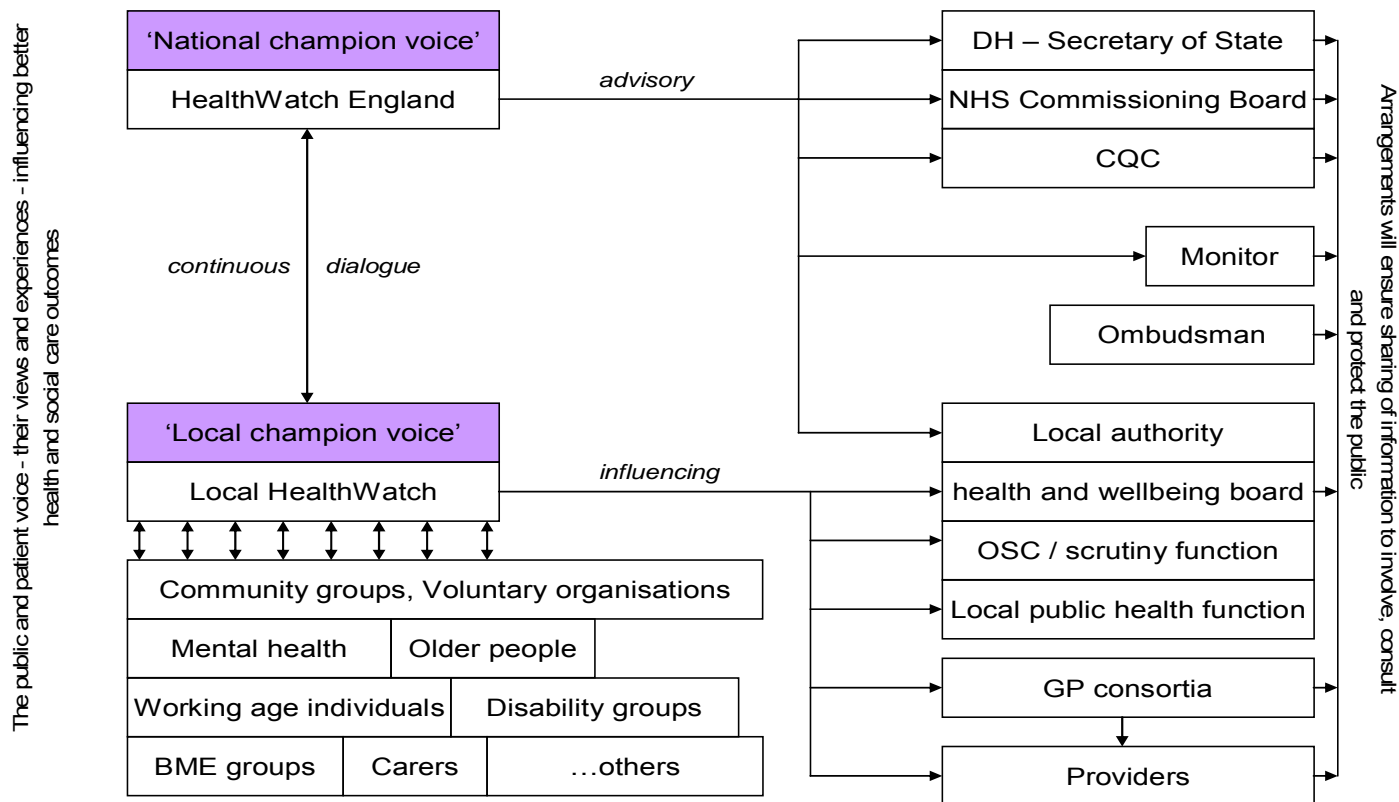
The public and patient voice - their views and experiences - influencing better health and social care outcomes

'National champion voice'

HealthWatch England

advisory

continuous dialogue

'Local champion voice'

Local HealthWatch

influencing

Community groups, Voluntary organisations

Mental health

Older people

Working age individuals

Disability groups

BME groups

Carers

…others

DH – Secretary of State

NHS Commissioning Board

CQC

Monitor

Ombudsman

Local authority

health and wellbeing board

OSC / scrutiny function

Local public health function

GP consortia

Providers

Arrangements will ensure sharing of information to involve, consult and protect the public